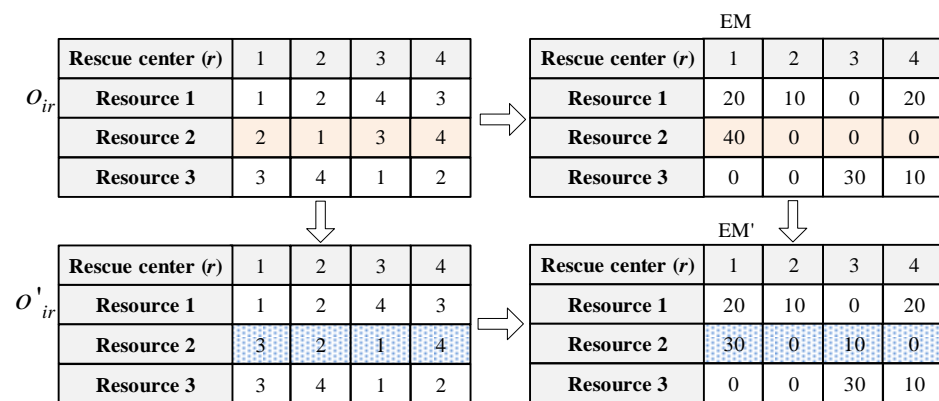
$O_{ir}$

| Rescue center (*r*) | 1 | 2 | 3 | 4 |
|---|---|---|---|---|
| Resource 1 | 1 | 2 | 4 | 3 |
| Resource 2 | 2 | 1 | 3 | 4 |
| Resource 3 | 3 | 4 | 1 | 2 |

EM

| Rescue center (*r*) | 1 | 2 | 3 | 4 |
|---|---|---|---|---|
| Resource 1 | 20 | 10 | 0 | 20 |
| Resource 2 | 40 | 0 | 0 | 0 |
| Resource 3 | 0 | 0 | 30 | 10 |

$O'_{ir}$

| Rescue center (*r*) | 1 | 2 | 3 | 4 |
|---|---|---|---|---|
| Resource 1 | 1 | 2 | 4 | 3 |
| Resource 2 | 3 | 2 | 1 | 4 |
| Resource 3 | 3 | 4 | 1 | 2 |

EM'

| Rescue center (*r*) | 1 | 2 | 3 | 4 |
|---|---|---|---|---|
| Resource 1 | 20 | 10 | 0 | 20 |
| Resource 2 | 30 | 0 | 10 | 0 |
| Resource 3 | 0 | 0 | 30 | 10 |